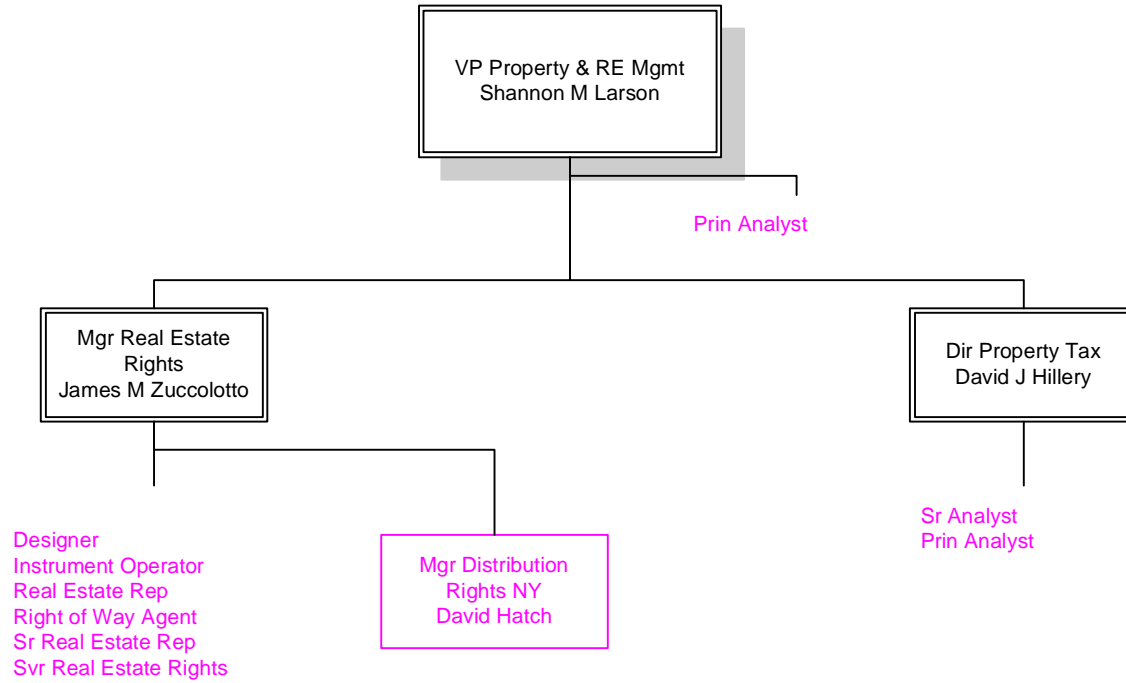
VP Property & RE Mgmt
Shannon M Larson

Prin Analyst

Mgr Real Estate Rights
James M Zuccolotto

Dir Property Tax
David J Hillery

Designer
Instrument Operator
Real Estate Rep
Right of Way Agent
Sr Real Estate Rep
Svr Real Estate Rights

Mgr Distribution Rights NY
David Hatch

Sr Analyst
Prin Analyst